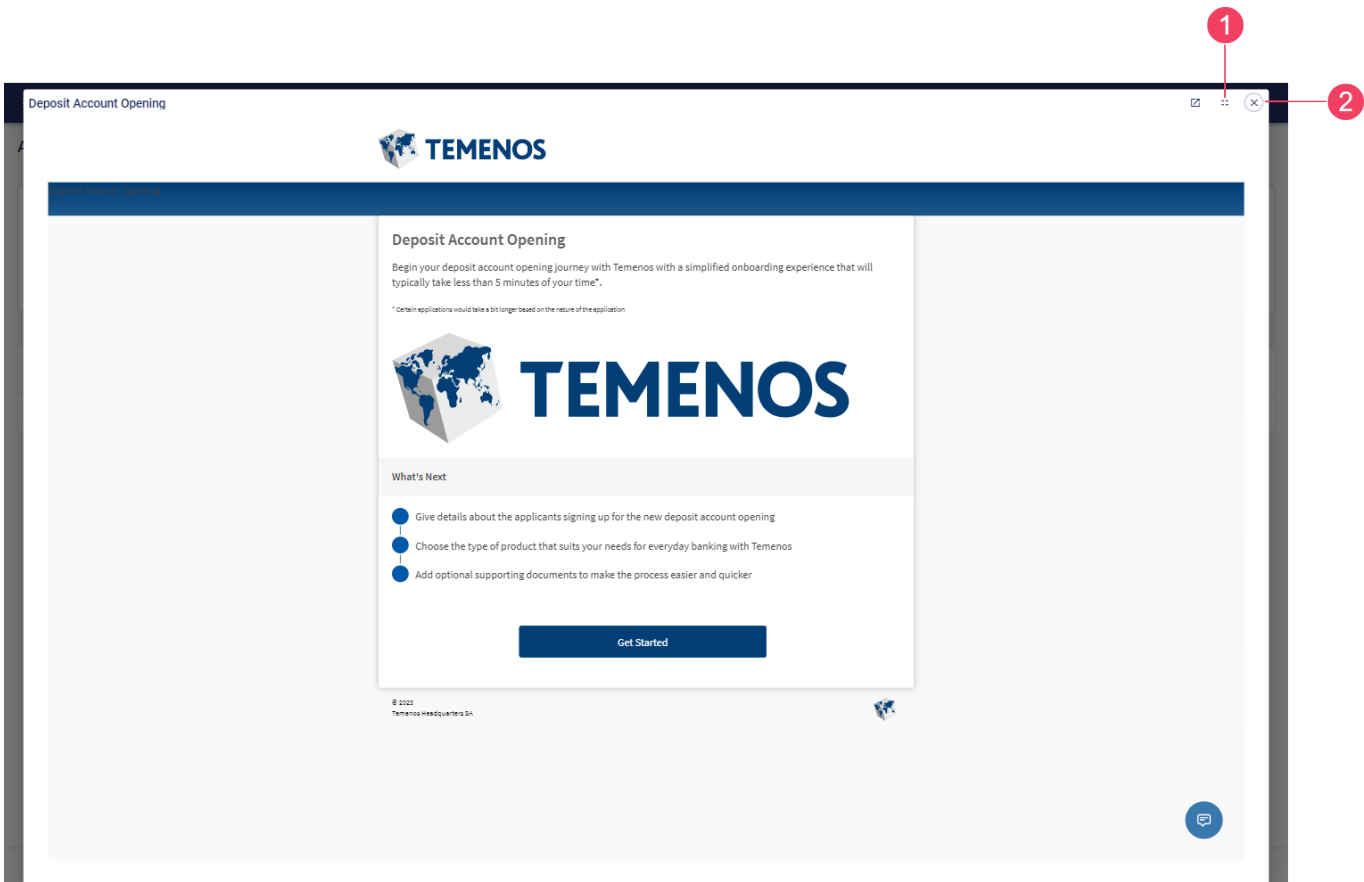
1

2

Deposit Account Opening

TEMENOS

Deposit Account Opening

Deposit Account Opening

Begin your deposit account opening journey with Temenos with a simplified onboarding experience that will typically take less than 5 minutes of your time*.

* Certain applications would take a bit longer based on the nature of the application

TEMENOS

What's Next

Give details about the applicants signing up for the new deposit account opening

Choose the type of product that suits your needs for everyday banking with Temenos

Add optional supporting documents to make the process easier and quicker

Get Started

© 2023
Temenos Headquarters SA